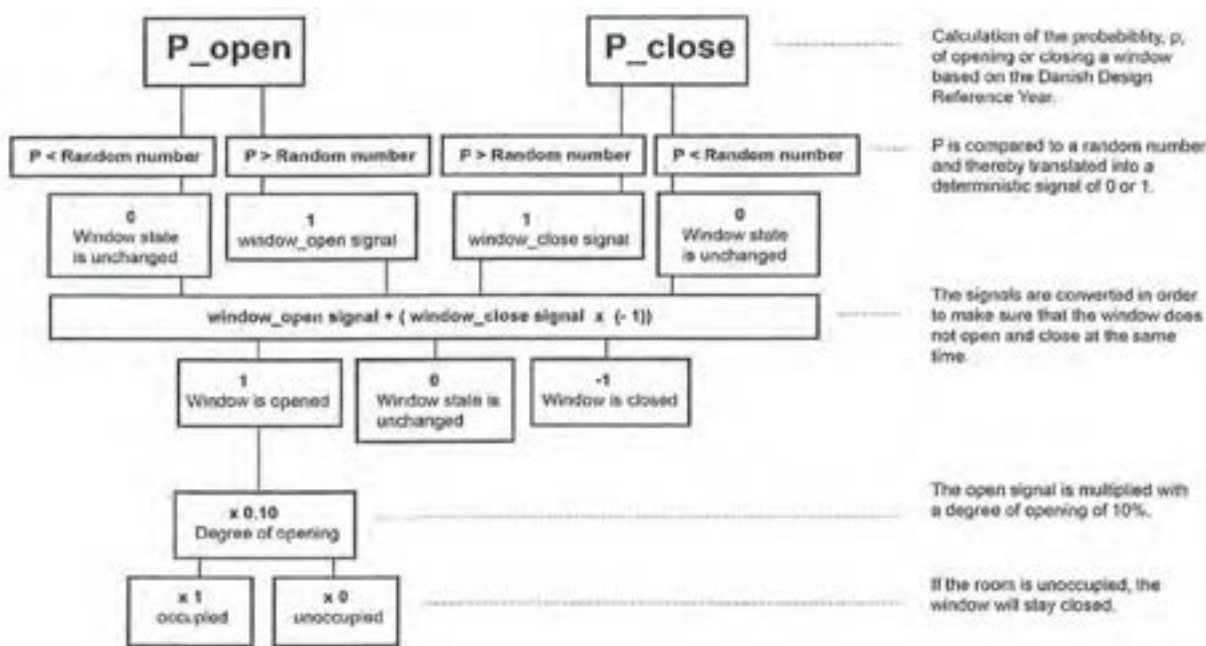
P_open

P_close

Calculation of the probability, p, of opening or closing a window based on the Danish Design Reference Year.

P < Random number

P > Random number

P > Random number

P < Random number

P is compared to a random number and thereby translated into a deterministic signal of 0 or 1.

0
Window state is unchanged

1
window_open signal

1
window_close signal

0
Window state is unchanged

window_open signal + ( window_close signal x (- 1))

The signals are converted in order to make sure that the window does not open and close at the same time.

1
Window is opened

0
Window state is unchanged

-1
Window is closed

x 0,10
Degree of opening

The open signal is multiplied with a degree of opening of 10%.

x 1
occupied

x 0
unoccupied

If the room is unoccupied, the window will stay closed.